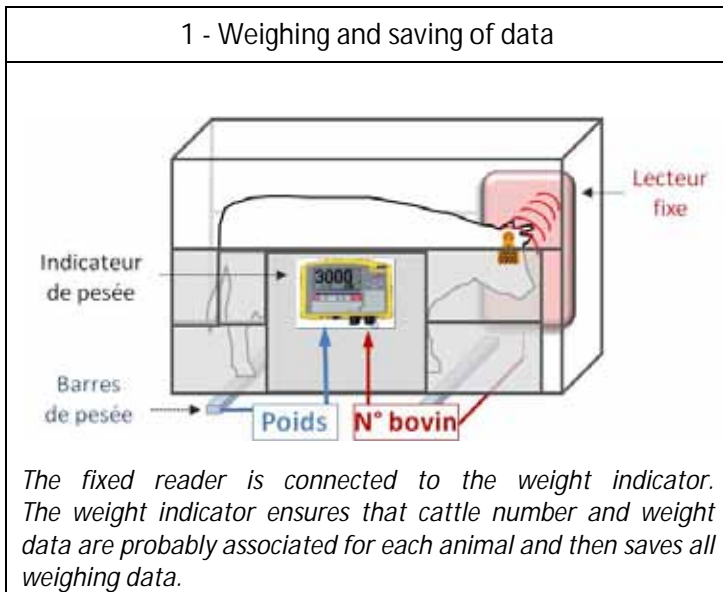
1 - Weighing and saving of data

Lecteur fixe

Indicateur de pesée

3000

Barres de pesée

Poids

N° bovin

*The fixed reader is connected to the weight indicator. The weight indicator ensures that cattle number and weight data are probably associated for each animal and then saves all weighing data.*